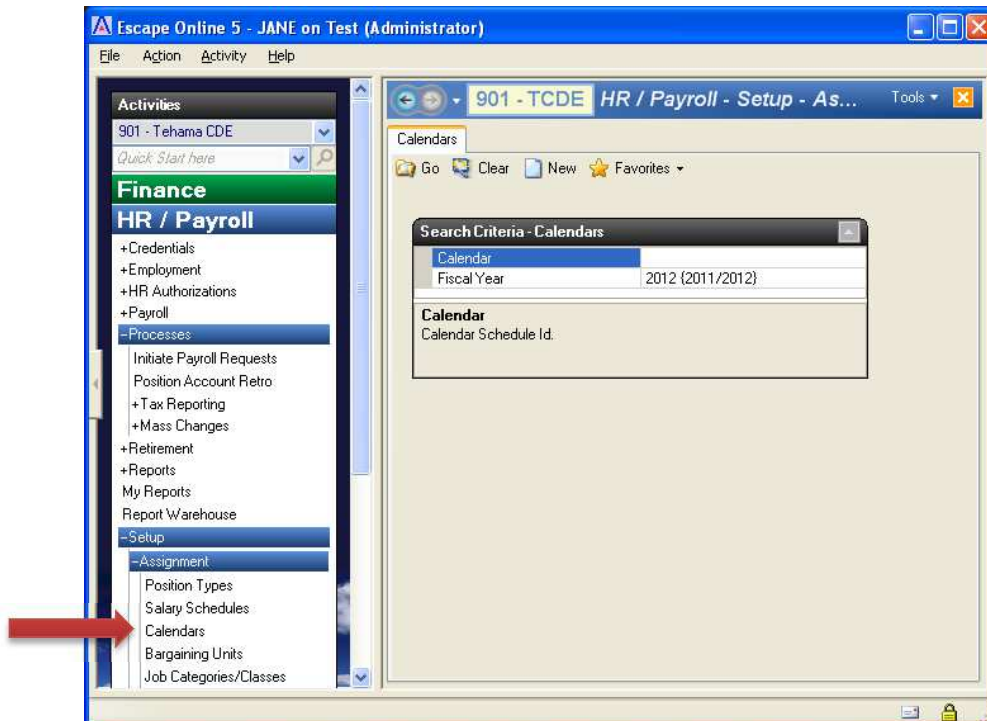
Escape Online 5 - JANE on Test (Administrator)

File Action Activity Help

Activities
901 - Tehama CDE
Quick Start here
Finance
HR / Payroll
+Credentials
+Employment
+HR Authorizations
+Payroll
-Processes
Initiate Payroll Requests
Position Account Retro
+Tax Reporting
+Mass Changes
+Retirement
+Reports
My Reports
Report Warehouse
-Setup
-Assignment
Position Types
Salary Schedules
Calendars
Bargaining Units
Job Categories/Classes

901 - TCDE HR / Payroll - Setup - As...
Tools

Calendars

Go Clear New Favorites

Search Criteria - Calendars

| Calendar | |
|---|---|
| Fiscal Year | 2012 {2011/2012} |

Calendar
Calendar Schedule Id.